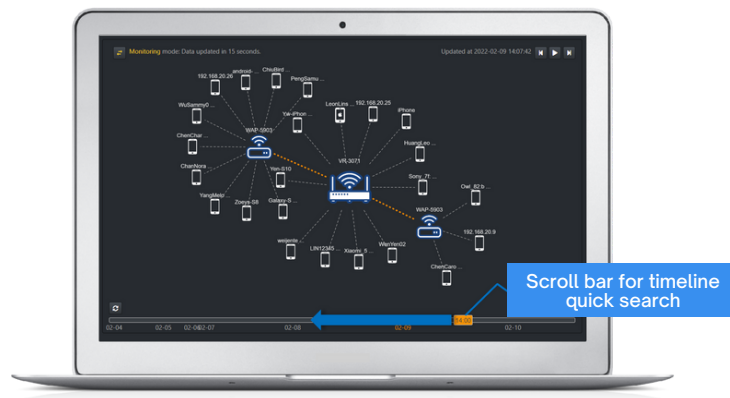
Monitoring mode: Data updated in 15 seconds.

Updated at 2022-02-09 14:07:42

192.168.20.26
android-...
ChiuBed...
PengSamu...
Ye-iPhon...
WuSammy0...
WAP-5903
ChenChar...
ChenNora...
YangMeic...
Zoeys-S8
Yen-S10
Galaxy-S...
LeonLins...
192.168.20.25
iPhone
HuangLeo...
VR-3071
Sony_7f...
Owl_82:b...
WAP-5903
192.168.20.9
ChenCaro...
WenYen02
Xiaomi_5...
LIN12345
weijenlin...

Scroll bar for timeline quick search

02-04
02-05
02-06
02-07
02-08
02-09
14:00
02-10